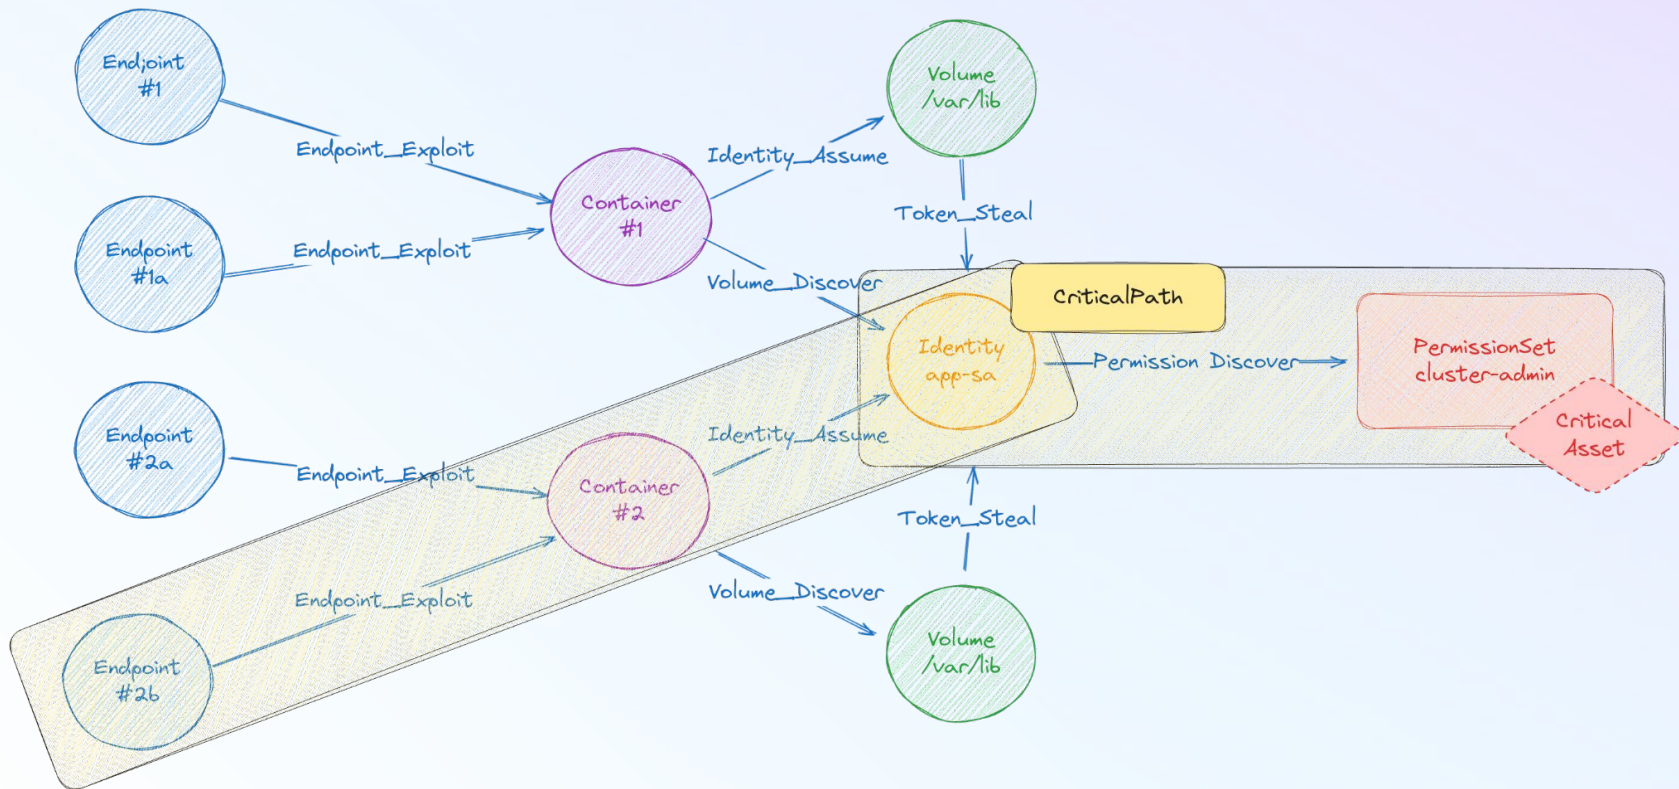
Endpoint #1

Endpoint_Exploit

Endpoint #1a

Endpoint_Exploit

Container #1

Identity_Assume

Volume /var/lib

Token_Steal

Volume_Discover

CriticalPath

Identity app-sa

Permission Discover

PermissionSet cluster-admin

Critical Asset

Endpoint #2a

Endpoint_Exploit

Container #2

Identity_Assume

Token_Steal

Endpoint_Exploit

Volume_Discover

Endpoint #2b

Volume /var/lib